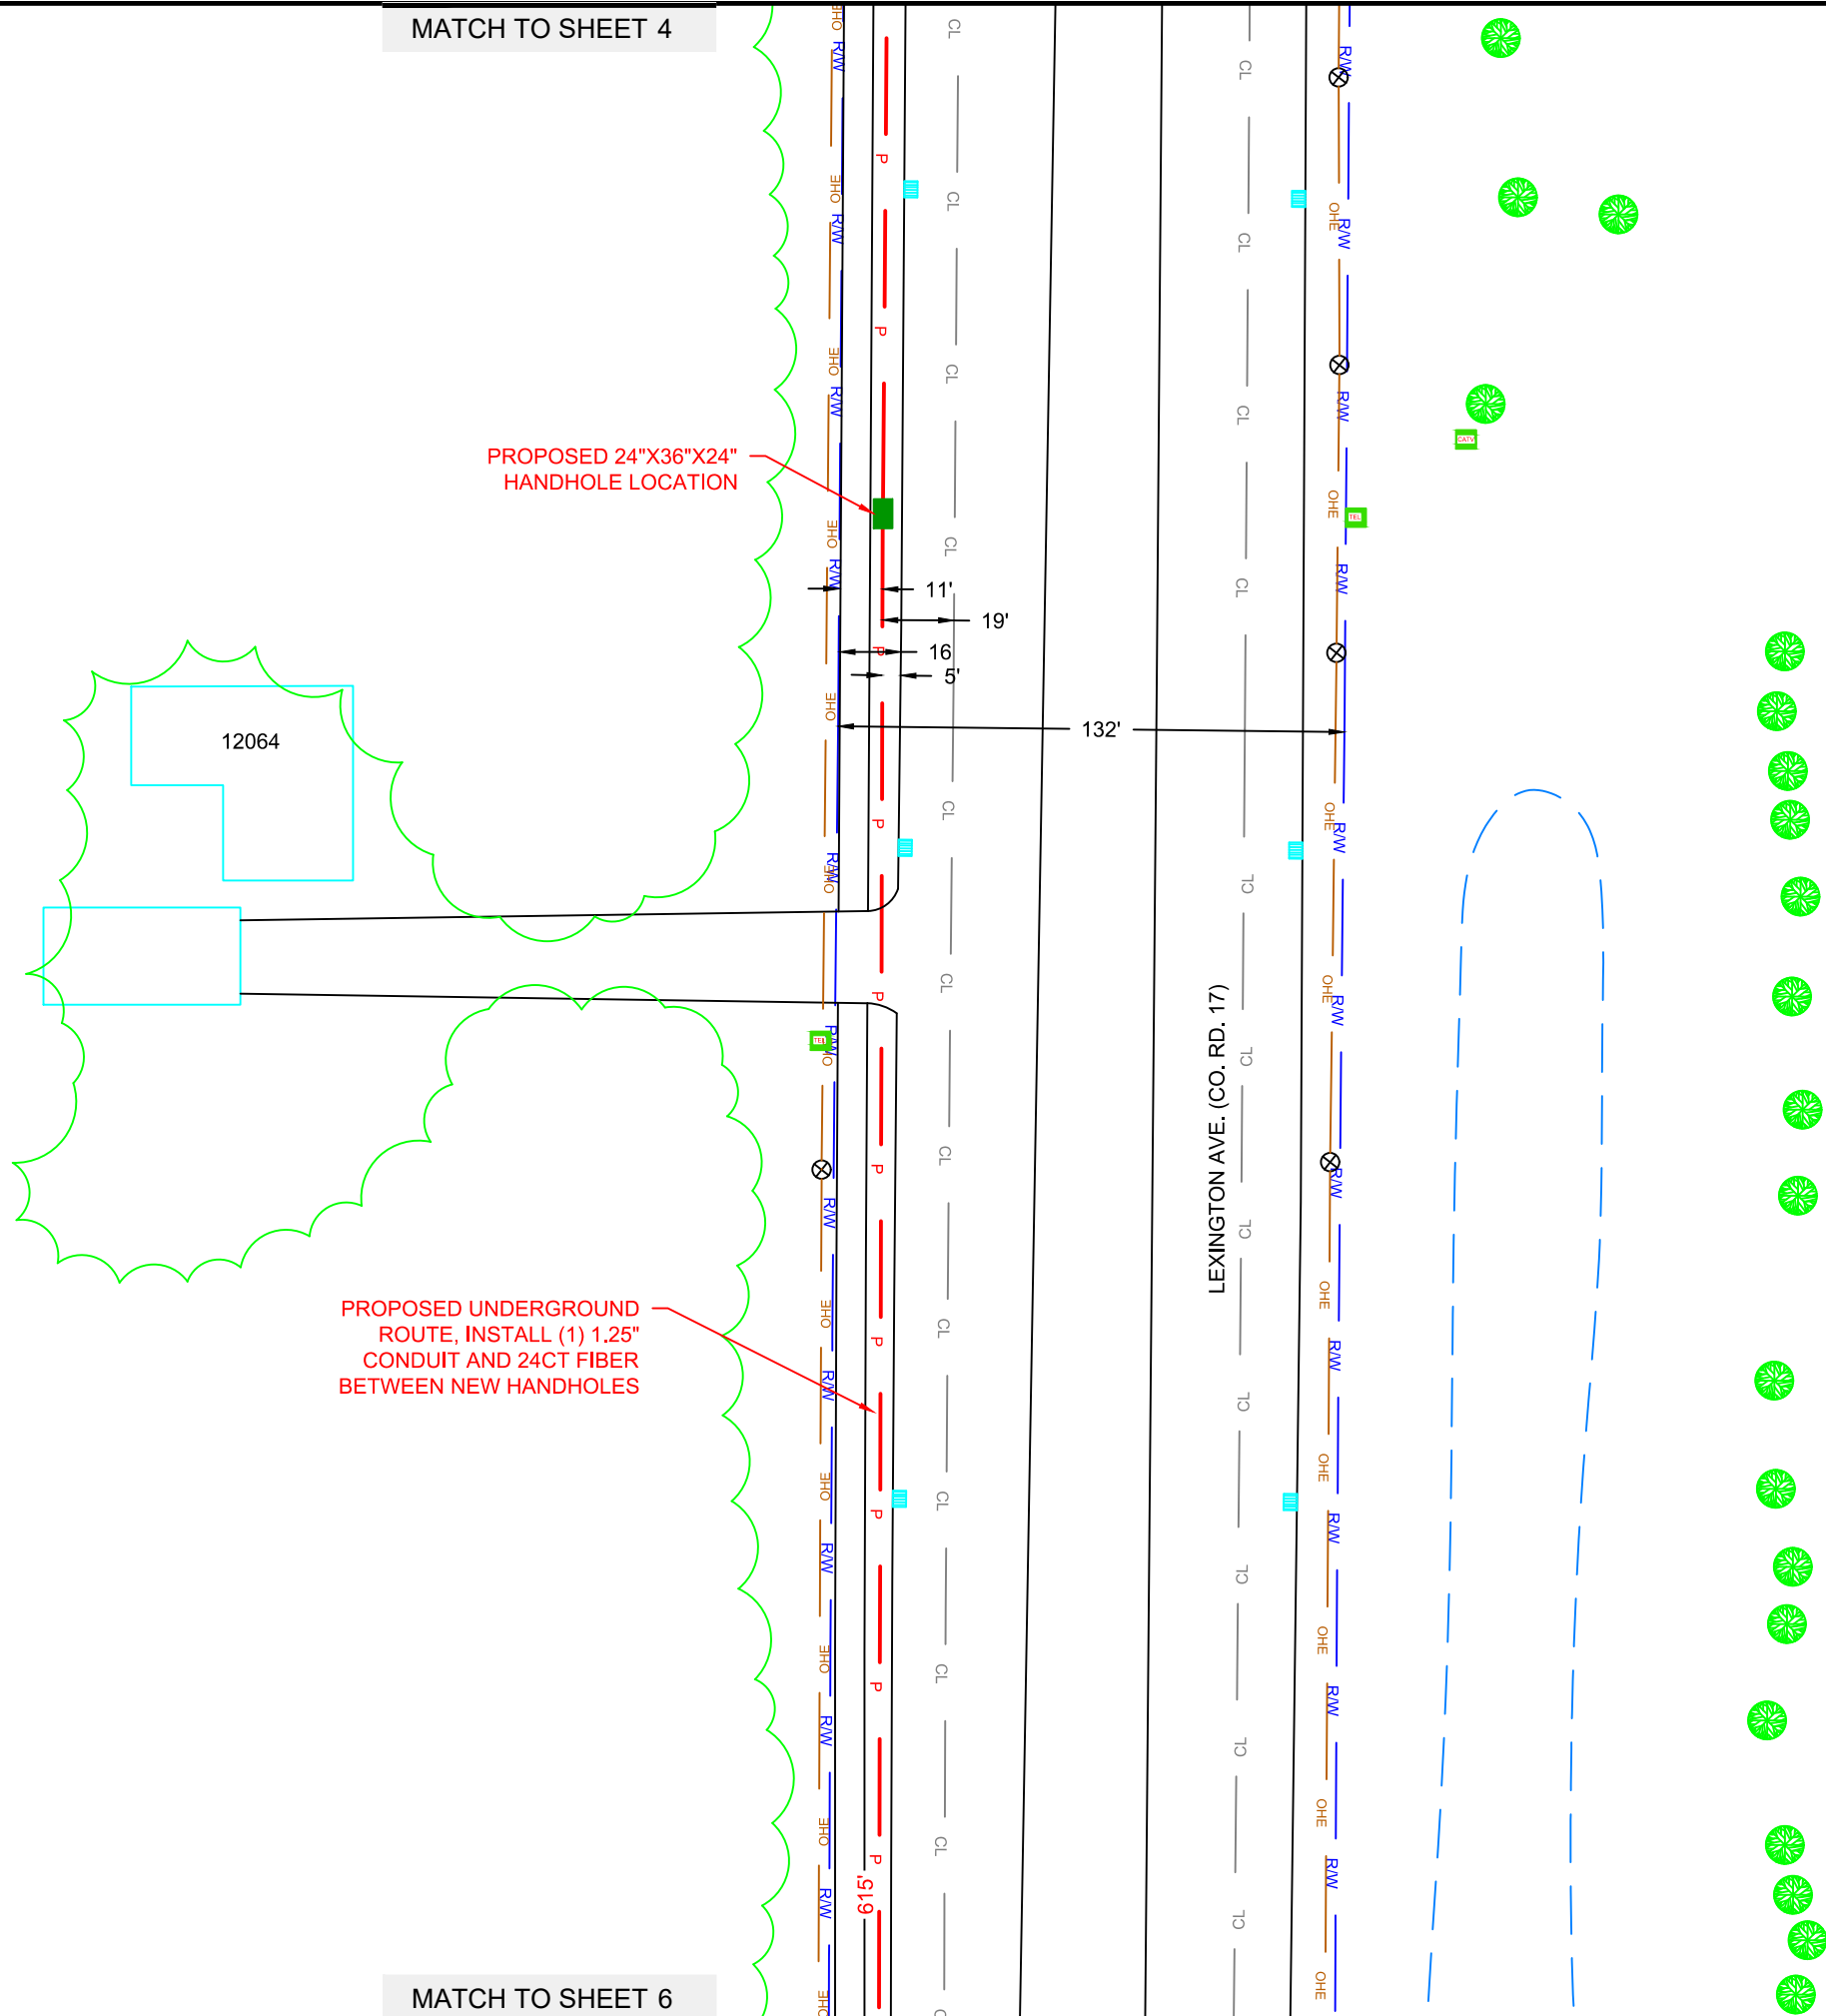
MATCH TO SHEET 4

PROPOSED 24"X36"X24"
HANDHOLE LOCATION

11'
19'
16
5'
132'

12064

LEXINGTON AVE. (CO. RD. 17)

PROPOSED UNDERGROUND ROUTE, INSTALL (1) 1.25" CONDUIT AND 24CT FIBER BETWEEN NEW HANDHOLES

615'

MATCH TO SHEET 6

R/W
OHE
CL
P
TEL
CATV